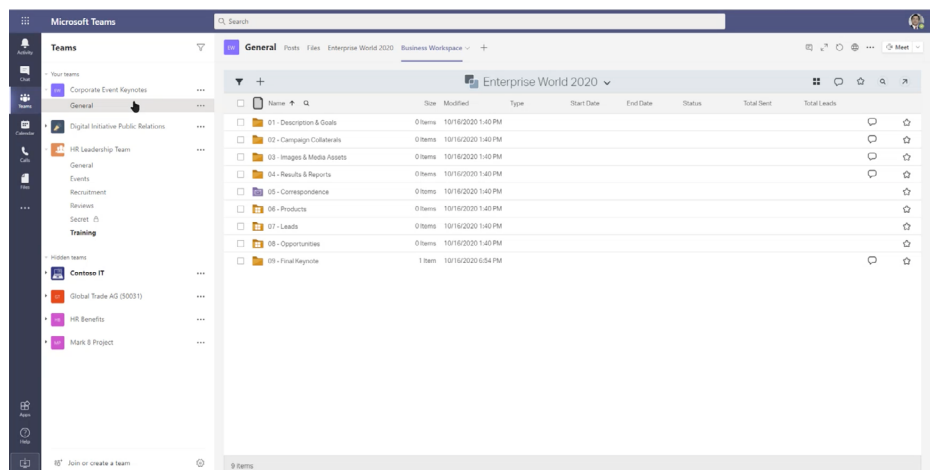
Microsoft Teams

Search

Activity
Chat
Teams
Calendar
Calls
Files
...
Apps
Help

Teams

Your teams
Corporate Event Keynotes ...
General ...
Digital Initiative Public Relations ...
HR Leadership Team ...
General
Events
Recruitment
Reviews
Secret
Training

Hidden teams
Contoso IT ...
Global Trade AG (50031) ...
HR Benefits ...
Mark 8 Project ...

Join or create a team

EW General Posts Files Enterprise World 2020 Business Workspace +

Meet

Enterprise World 2020

| | Name ↑ | Size | Modified | Type | Start Date | End Date | Status | Total Sent | Total Leads |
|---|---|---|---|---|---|---|---|---|---|
| | 01 - Description & Goals | 0 Items | 10/16/2020 1:40 PM | | | | | | |
| | 02 - Campaign Collaterals | 0 Items | 10/16/2020 1:40 PM | | | | | | |
| | 03 - Images & Media Assets | 0 Items | 10/16/2020 1:40 PM | | | | | | |
| | 04 - Results & Reports | 0 Items | 10/16/2020 1:40 PM | | | | | | |
| | 05 - Correspondence | 0 Items | 10/16/2020 1:40 PM | | | | | | |
| | 06 - Products | 0 Items | 10/16/2020 1:40 PM | | | | | | |
| | 07 - Leads | 0 Items | 10/16/2020 1:40 PM | | | | | | |
| | 08 - Opportunities | 0 Items | 10/16/2020 1:40 PM | | | | | | |
| | 09 - Final Keynote | 1 Item | 10/16/2020 6:54 PM | | | | | | |

9 items